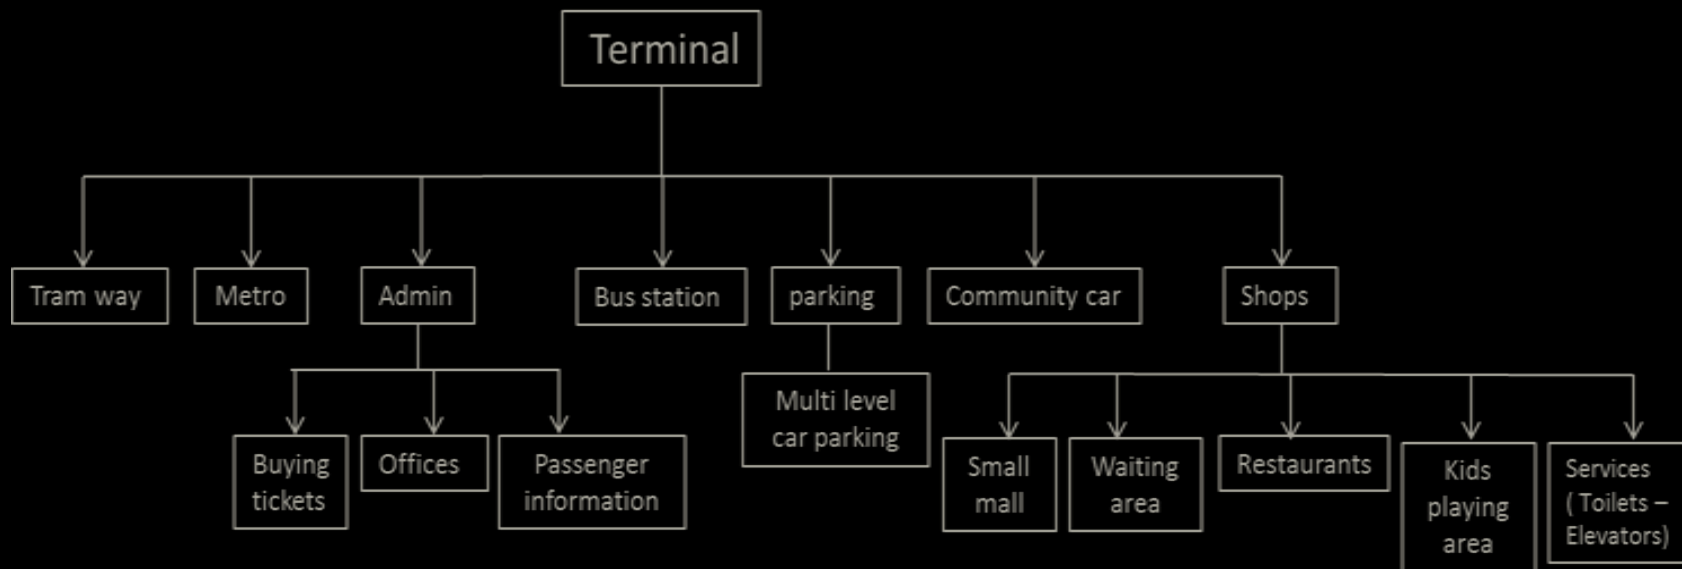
Terminal

Tram way

Metro

Admin

Bus station

parking

Community car

Shops

Buying tickets

Offices

Passenger information

Multi level car parking

Small mall

Waiting area

Restaurants

Kids playing area

Services ( Toilets – Elevators)